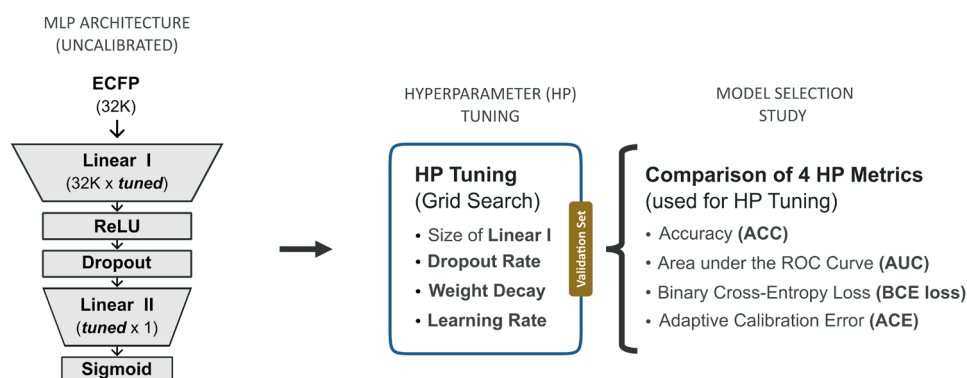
MLP ARCHITECTURE (UNCALIBRATED)

ECFP (32K)

Linear I (32K x *tuned*)

ReLU

Dropout

Linear II (*tuned* x 1)

Sigmoid

HYPERPARAMETER (HP) TUNING

HP Tuning (Grid Search)

• Size of **Linear I**
• **Dropout Rate**
• **Weight Decay**
• **Learning Rate**

Validation Set

MODEL SELECTION STUDY

Comparison of 4 HP Metrics (used for HP Tuning)

• Accuracy **(ACC)**
• Area under the ROC Curve **(AUC)**
• Binary Cross-Entropy Loss **(BCE loss)**
• Adaptive Calibration Error **(ACE)**